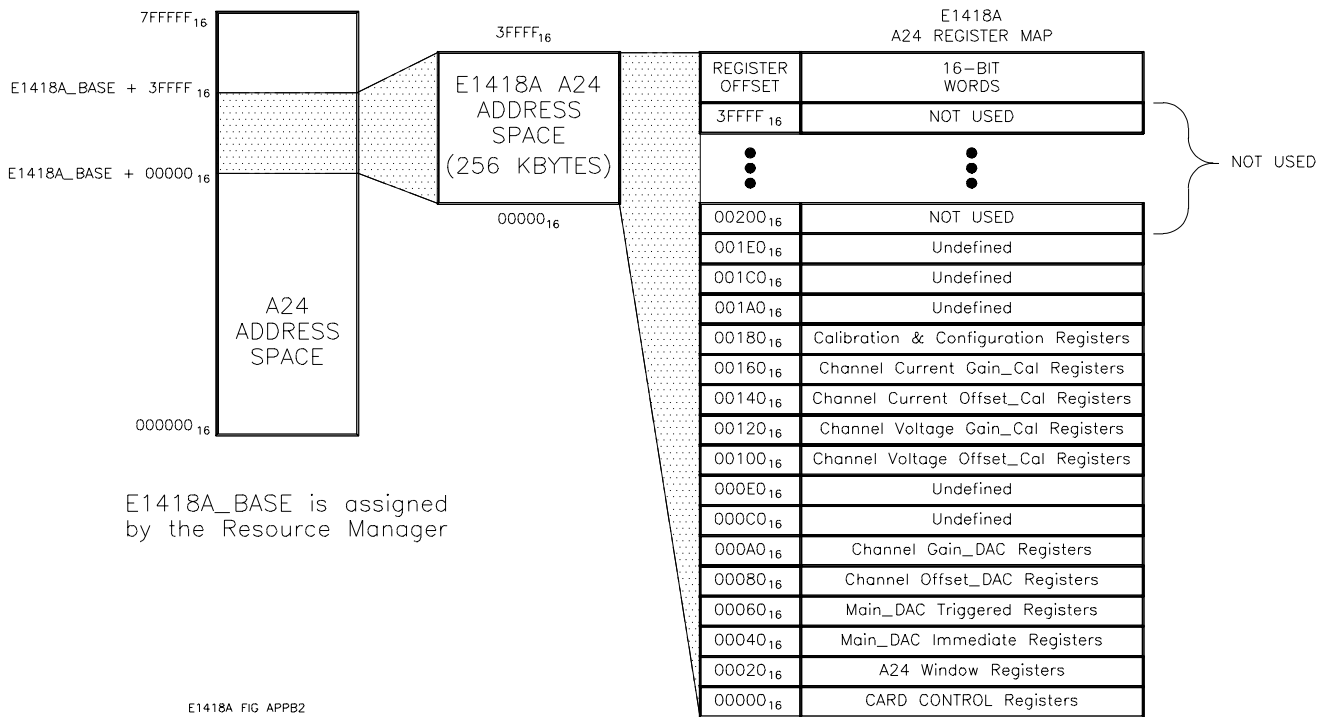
$7FFFFF_{16}$

E1418A_BASE + $3FFFF_{16}$

E1418A_BASE + $00000_{16}$

A24 ADDRESS SPACE

$000000_{16}$

$3FFFF_{16}$

E1418A A24 ADDRESS SPACE (256 KBYTES)

$00000_{16}$

E1418A
A24 REGISTER MAP

| REGISTER OFFSET | 16-BIT WORDS |
|---|---|
| $3FFFF_{16}$ | NOT USED |
| ⋮ | ⋮ |
| $00200_{16}$ | NOT USED |
| $001E0_{16}$ | Undefined |
| $001C0_{16}$ | Undefined |
| $001A0_{16}$ | Undefined |
| $00180_{16}$ | Calibration & Configuration Registers |
| $00160_{16}$ | Channel Current Gain_Cal Registers |
| $00140_{16}$ | Channel Current Offset_Cal Registers |
| $00120_{16}$ | Channel Voltage Gain_Cal Registers |
| $00100_{16}$ | Channel Voltage Offset_Cal Registers |
| $000E0_{16}$ | Undefined |
| $000C0_{16}$ | Undefined |
| $000A0_{16}$ | Channel Gain_DAC Registers |
| $00080_{16}$ | Channel Offset_DAC Registers |
| $00060_{16}$ | Main_DAC Triggered Registers |
| $00040_{16}$ | Main_DAC Immediate Registers |
| $00020_{16}$ | A24 Window Registers |
| $00000_{16}$ | CARD CONTROL Registers |

NOT USED

E1418A_BASE is assigned by the Resource Manager

E1418A FIG APPB2